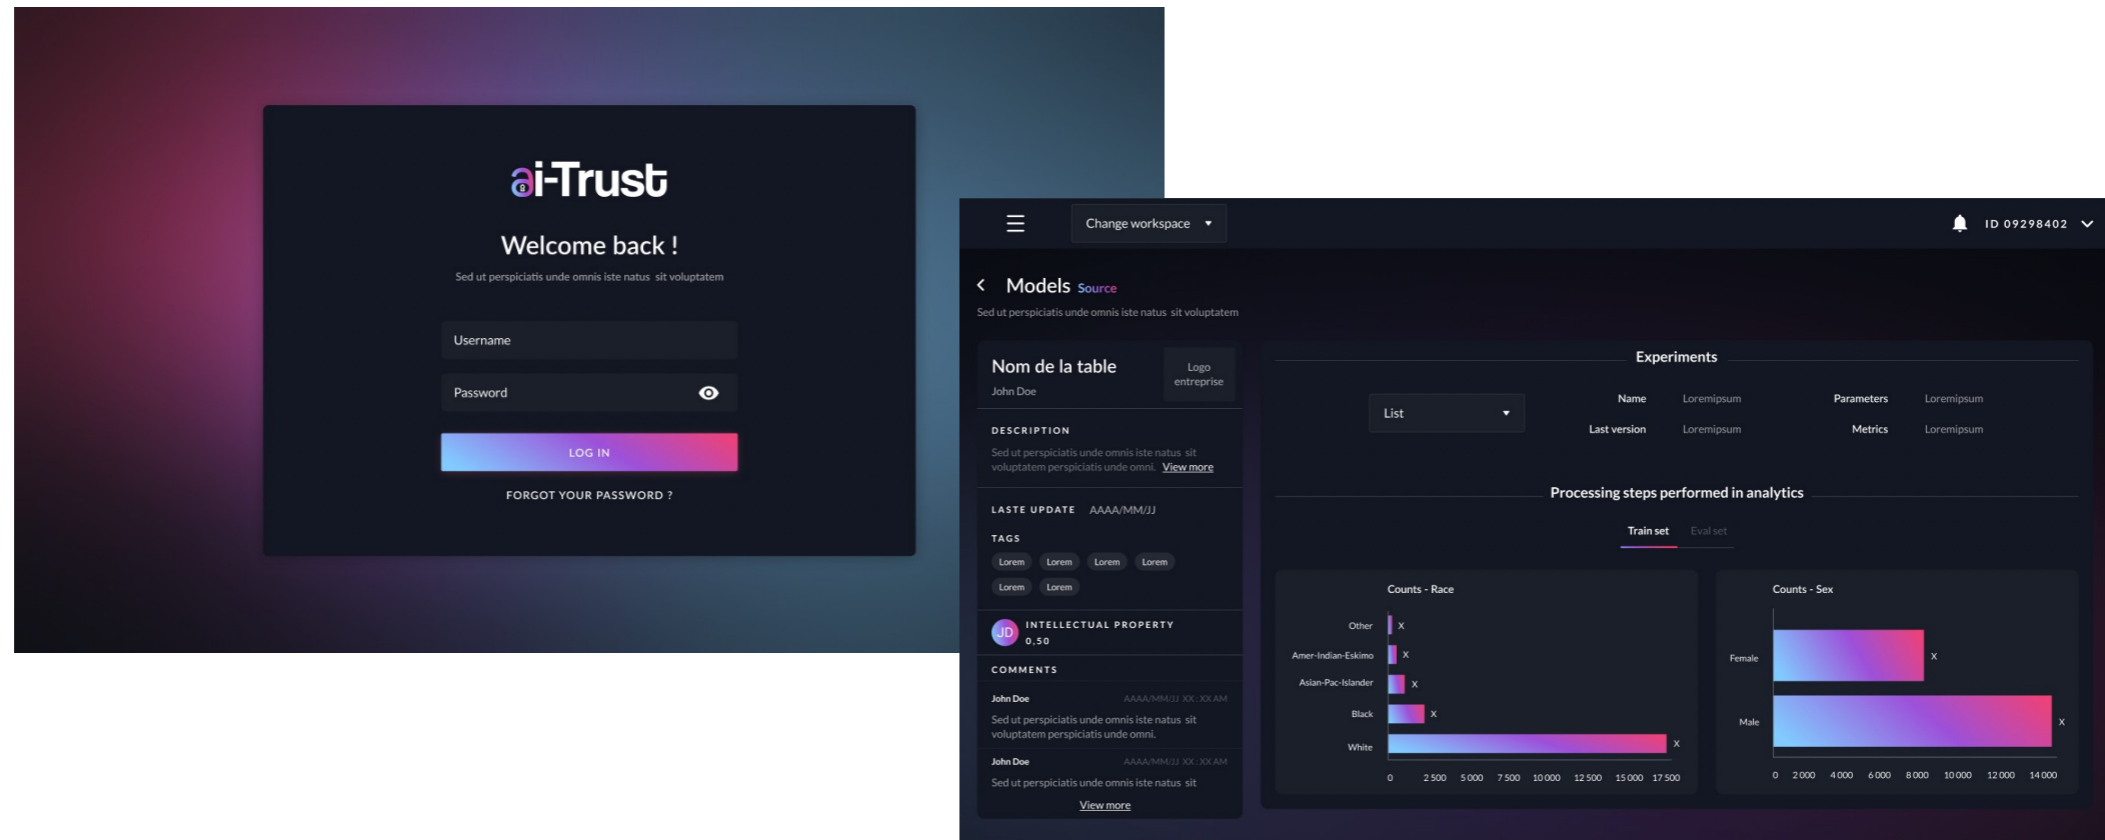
ai-Trust

Welcome back !

Sed ut perspiciatis unde omnis iste natus sit voluptatem

Username

Password

LOG IN

FORGOT YOUR PASSWORD ?

Change workspace

ID 09298402

Models Source

Sed ut perspiciatis unde omnis iste natus sit voluptatem

Nom de la table

John Doe

Logo entreprise

DESCRIPTION

Sed ut perspiciatis unde omnis iste natus sit voluptatem perspiciatis unde omni. View more

LASTE UPDATE AAAA/MM/JJ

TAGS

Lorem Lorem Lorem Lorem Lorem Lorem

JD INTELLECTUAL PROPERTY 0,50

COMMENTS

John Doe AAAA/MM/JJ XX : XX AM

Sed ut perspiciatis unde omnis iste natus sit voluptatem perspiciatis unde omni.

John Doe AAAA/MM/JJ XX : XX AM

Sed ut perspiciatis unde omnis iste natus sit

View more

Experiments

List

Name Loremipsum

Last version Loremipsum

Parameters Loremipsum

Metrics Loremipsum

Processing steps performed in analytics

Train set Eval set

Counts - Race

Other x
Amer-Indian-Eskimo x
Asian-Pac-Islander x
Black x
White x

0 2 500 5 000 7 500 10 000 12 500 15 000 17 500

Counts - Sex

Female x
Male x

0 2 000 4 000 6 000 8 000 10 000 12 000 14 000